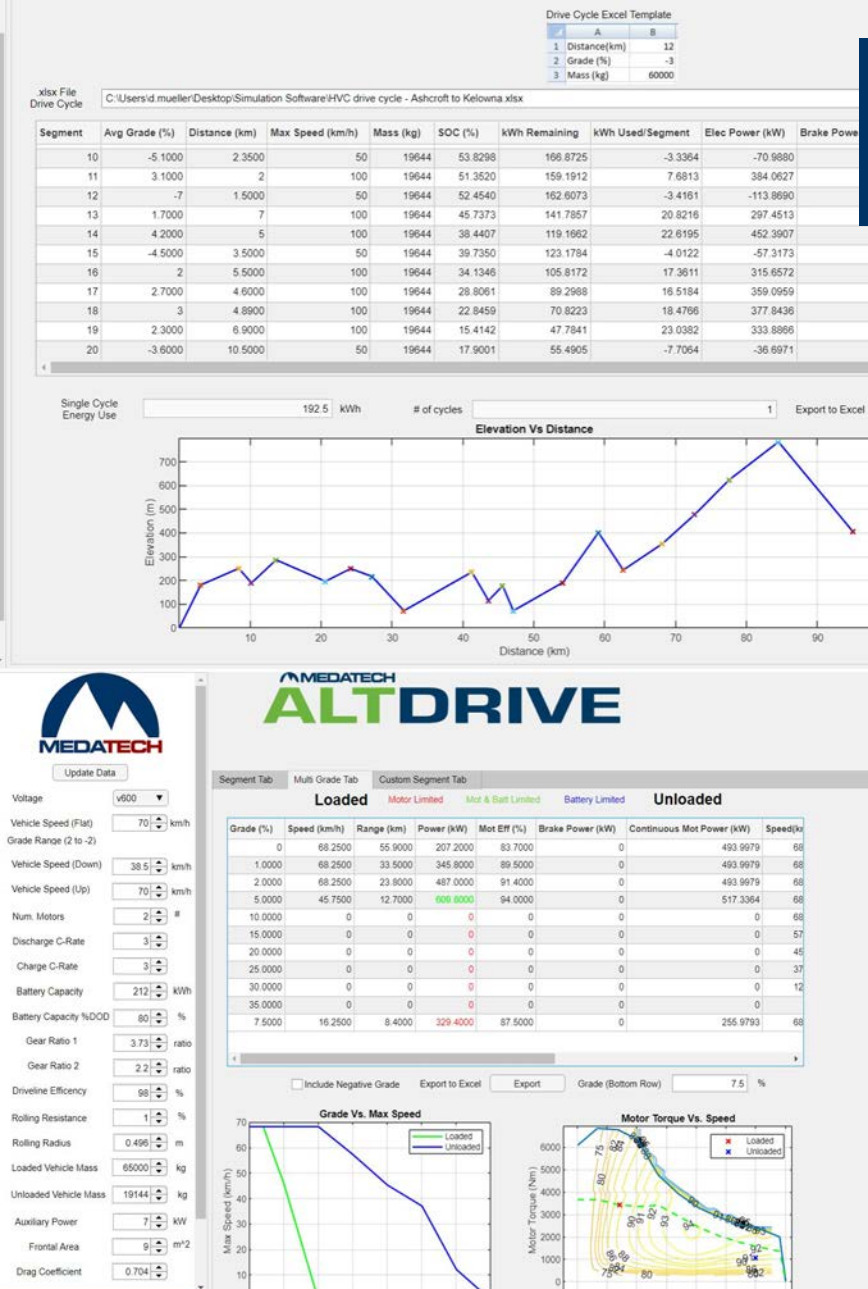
Drive Cycle Excel Template

| | A | B |
|---|---|---|
| 1 | Distance(km) | 12 |
| 2 | Grade (%) | -3 |
| 3 | Mass (kg) | 60000 |

.xlsx File Drive Cycle C:\Users\d.mueller\Desktop\Simulation Software\HVC drive cycle - Ashcroft to Kelowna.xlsx

| Segment | Avg Grade (%) | Distance (km) | Max Speed (km/h) | Mass (kg) | SOC (%) | kWh Remaining | kWh Used/Segment | Elec Power (kW) | Brake Powe |
|---|---|---|---|---|---|---|---|---|---|
| 10 | -5.1000 | 2.3500 | 50 | 19644 | 53.8298 | 166.8725 | -3.3364 | -70.9880 | |
| 11 | 3.1000 | 2 | 100 | 19644 | 51.3520 | 159.1912 | 7.6813 | 384.0627 | |
| 12 | -7 | 1.5000 | 50 | 19644 | 52.4540 | 162.6073 | -3.4161 | -113.8690 | |
| 13 | 1.7000 | 7 | 100 | 19644 | 45.7373 | 141.7857 | 20.8216 | 297.4513 | |
| 14 | 4.2000 | 5 | 100 | 19644 | 38.4407 | 119.1662 | 22.6195 | 452.3907 | |
| 15 | -4.5000 | 3.5000 | 50 | 19644 | 39.7350 | 123.1784 | -4.0122 | -57.3173 | |
| 16 | 2 | 5.5000 | 100 | 19644 | 34.1346 | 105.8172 | 17.3611 | 315.6572 | |
| 17 | 2.7000 | 4.6000 | 100 | 19644 | 28.8061 | 89.2988 | 16.5184 | 359.0959 | |
| 18 | 3 | 4.8900 | 100 | 19644 | 22.8459 | 70.8223 | 18.4766 | 377.8436 | |
| 19 | 2.3000 | 6.9000 | 100 | 19644 | 15.4142 | 47.7841 | 23.0382 | 333.8866 | |
| 20 | -3.6000 | 10.5000 | 50 | 19644 | 17.9001 | 55.4905 | -7.7064 | -36.6971 | |

Single Cycle Energy Use 192.5 kWh # of cycles 1 Export to Excel

Elevation Vs Distance
700 600 500 400 300 200 100 0
Elevation (m)
10 20 30 40 50 60 70 80 90
Distance (km)

MEDATECH
Update Data

MEDATECH ALTDRIVE

Voltage v600
Vehicle Speed (Flat) 70 km/h
Grade Range (2 to -2)
Vehicle Speed (Down) 38.5 km/h
Vehicle Speed (Up) 70 km/h
Num. Motors 2 #
Discharge C-Rate 3
Charge C-Rate 3
Battery Capacity 212 kWh
Battery Capacity %DOD 80 %
Gear Ratio 1 3.73 ratio
Gear Ratio 2 2.2 ratio
Driveline Efficency 98 %
Rolling Resistance 1 %
Rolling Radius 0.496 m
Loaded Vehicle Mass 65000 kg
Unloaded Vehicle Mass 19144 kg
Auxiliary Power 7 kW
Frontal Area 9 m^2
Drag Coefficient 0.704

Segment Tab | Multi Grade Tab | Custom Segment Tab

Loaded Motor Limited Mot & Batt Limited Battery Limited Unloaded

| Grade (%) | Speed (km/h) | Range (km) | Power (kW) | Mot Eff (%) | Brake Power (kW) | Continuous Mot Power (kW) | Speed(km |
|---|---|---|---|---|---|---|---|
| 0 | 68.2500 | 55.9000 | 207.2000 | 83.7000 | 0 | 493.9979 | 68 |
| 1.0000 | 68.2500 | 33.5000 | 345.8000 | 89.5000 | 0 | 493.9979 | 68 |
| 2.0000 | 68.2500 | 23.8000 | 487.0000 | 91.4000 | 0 | 493.9979 | 68 |
| 5.0000 | 45.7500 | 12.7000 | 609.8000 | 94.0000 | 0 | 517.3364 | 68 |
| 10.0000 | 0 | 0 | 0 | 0 | 0 | 0 | 68 |
| 15.0000 | 0 | 0 | 0 | 0 | 0 | 0 | 57 |
| 20.0000 | 0 | 0 | 0 | 0 | 0 | 0 | 45 |
| 25.0000 | 0 | 0 | 0 | 0 | 0 | 0 | 37 |
| 30.0000 | 0 | 0 | 0 | 0 | 0 | 0 | 12 |
| 35.0000 | 0 | 0 | 0 | 0 | 0 | 0 | |
| 7.5000 | 16.2500 | 8.4000 | 329.4000 | 87.5000 | 0 | 255.9793 | 68 |

Include Negative Grade Export to Excel Export Grade (Bottom Row) 7.5 %

Grade Vs. Max Speed
Loaded
Unloaded
70 60 50 40 30 20 10
Max Speed (km/h)

Motor Torque Vs. Speed
Loaded
Unloaded
6000 5000 4000 3000 2000 1000 0
Motor Torque (Nm)
75 80 90 91 92 93 94 88 86 84 80 82 99